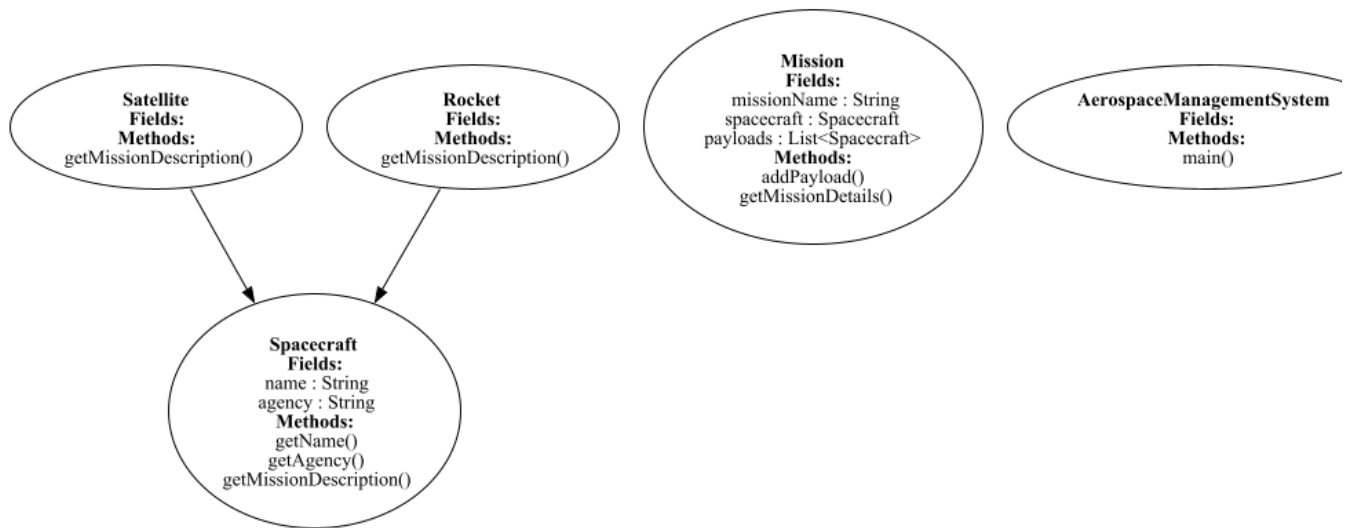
**Satellite**
**Fields:**
**Methods:**
getMissionDescription()

**Rocket**
**Fields:**
**Methods:**
getMissionDescription()

**Mission**
**Fields:**
missionName : String
spacecraft : Spacecraft
payloads : List<Spacecraft>
**Methods:**
addPayload()
getMissionDetails()

**AerospaceManagementSystem**
**Fields:**
**Methods:**
main()

**Spacecraft**
**Fields:**
name : String
agency : String
**Methods:**
getName()
getAgency()
getMissionDescription()